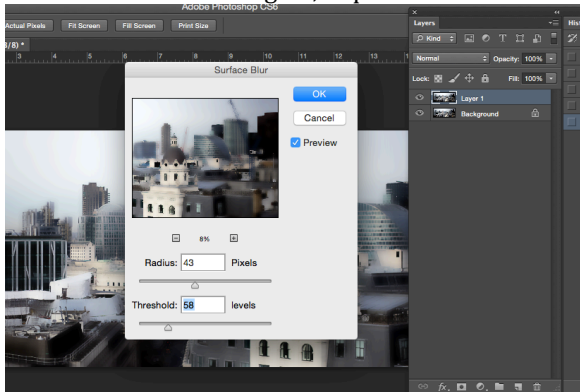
Adobe Photoshop CS6

Actual Pixels
Fit Screen
Fill Screen
Print Size

8/8) *

3 4 5 6 7 8 9 10 11 12 13

Surface Blur

OK
Cancel
Preview

8%

Radius: 43 Pixels

Threshold: 58 levels

Layers

Kind
Normal
Opacity: 100%
Lock:
Fill: 100%
Layer 1
Background

His